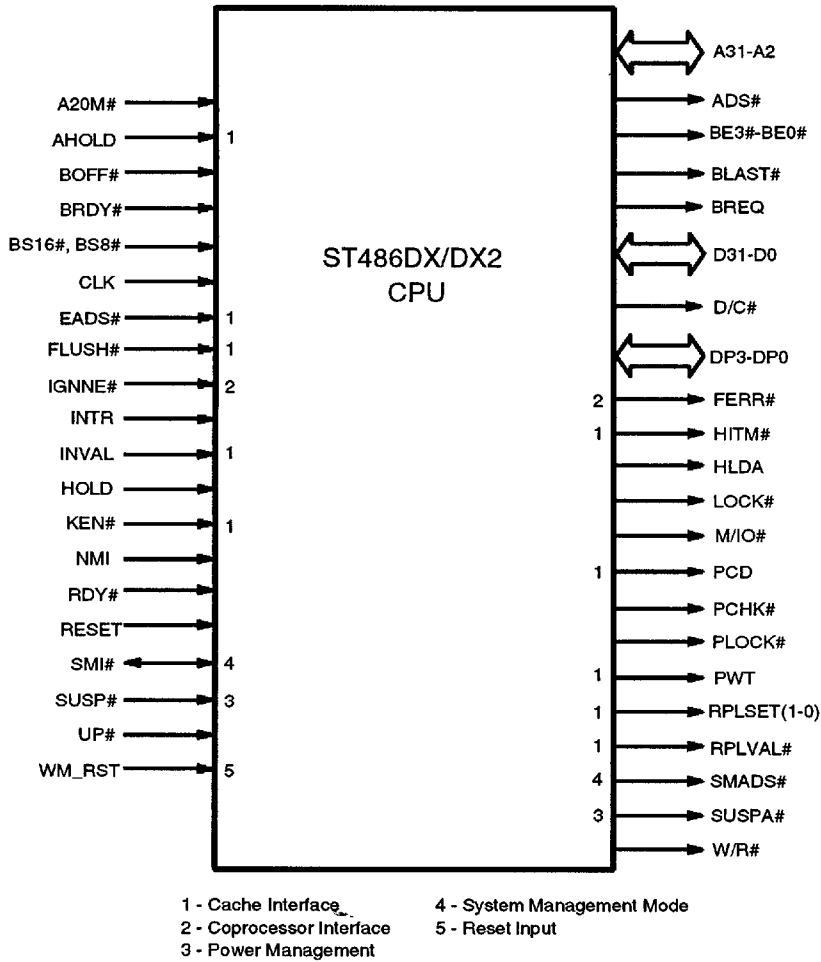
A20M#
AHOLD 1
BOFF#
BRDY#
BS16#, BS8#
CLK
EADS# 1
FLUSH# 1
IGNNE# 2
INTR
INVAL 1
HOLD
KEN# 1
NMI
RDY#
RESET
SMI# 4
SUSP# 3
UP#
WM_RST 5

ST486DX/DX2
CPU

A31-A2
ADS#
BE3#-BE0#
BLAST#
BREQ
D31-D0
D/C#
DP3-DP0
2 FERR#
1 HITM#
HLDA
LOCK#
M/IO#
1 PCD
PCHK#
PLOCK#
1 PWT
1 RPLSET(1-0)
1 RPLVAL#
4 SMADS#
3 SUSPA#
W/R#

1 - Cache Interface
2 - Coprocessor Interface
3 - Power Management
4 - System Management Mode
5 - Reset Input